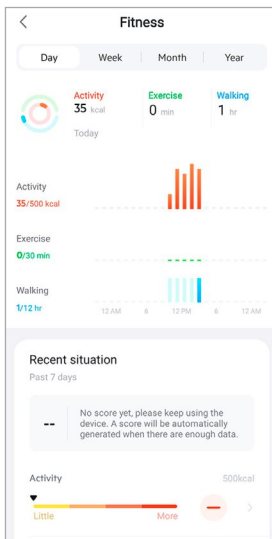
<
Fitness

Day | Week | Month | Year

Activity
35 kcal

Exercise
0 min

Walking
1 hr

Today

Activity
35/500 kcal

Exercise
0/30 min

Walking
1/12 hr

12 AM 6 12 PM 6 12 AM

Recent situation
Past 7 days

-- No score yet, please keep using the device. A score will be automatically generated when there are enough data.

Activity 500kcal

Little More